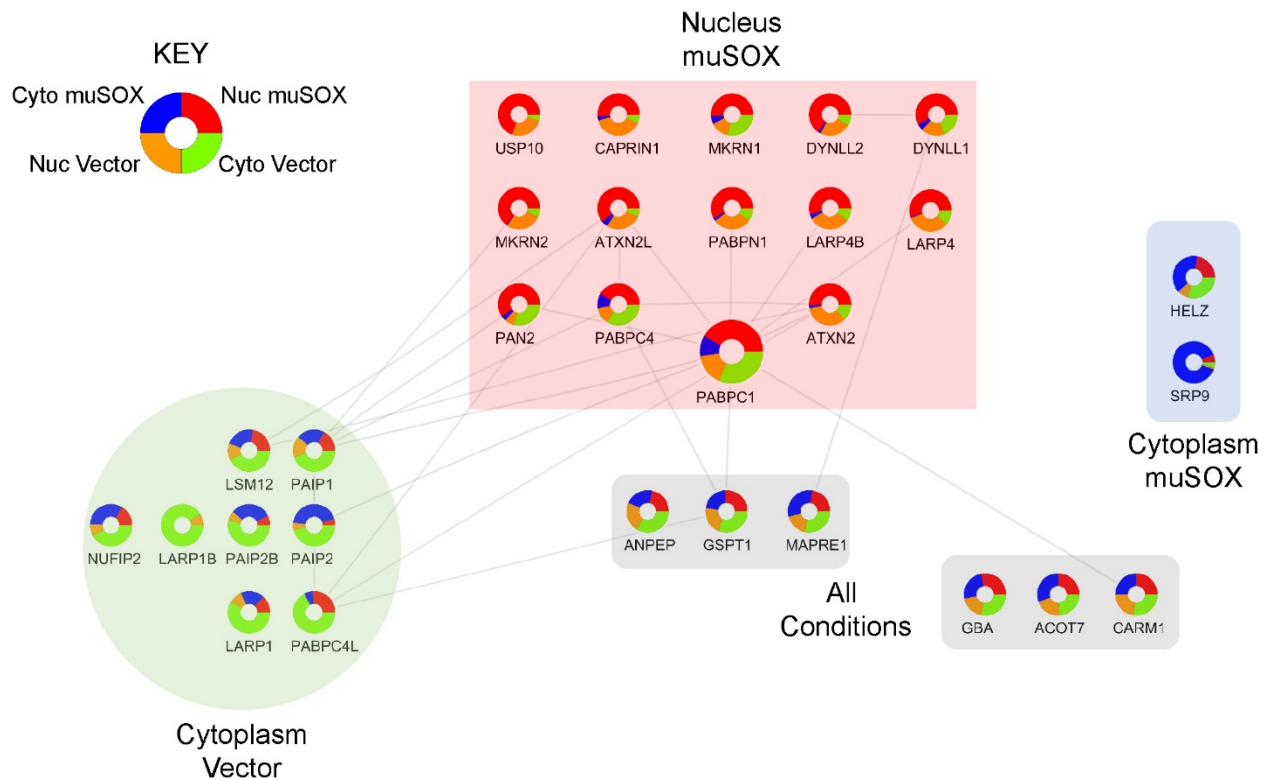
KEY
Cyto muSOX
Nuc muSOX
Nuc Vector
Cyto Vector

Nucleus muSOX

USP10
CAPRIN1
MKRN1
DYNLL2
DYNLL1
MKRN2
ATXN2L
PABPN1
LARP4B
LARP4
PAN2
PABPC4
ATXN2
PABPC1

HELZ
SRP9
Cytoplasm muSOX

LSM12
PAIP1
NUFIP2
LARP1B
PAIP2B
PAIP2
LARP1
PABPC4L
Cytoplasm Vector

ANPEP
GSPT1
MAPRE1
All Conditions

GBA
ACOT7
CARM1